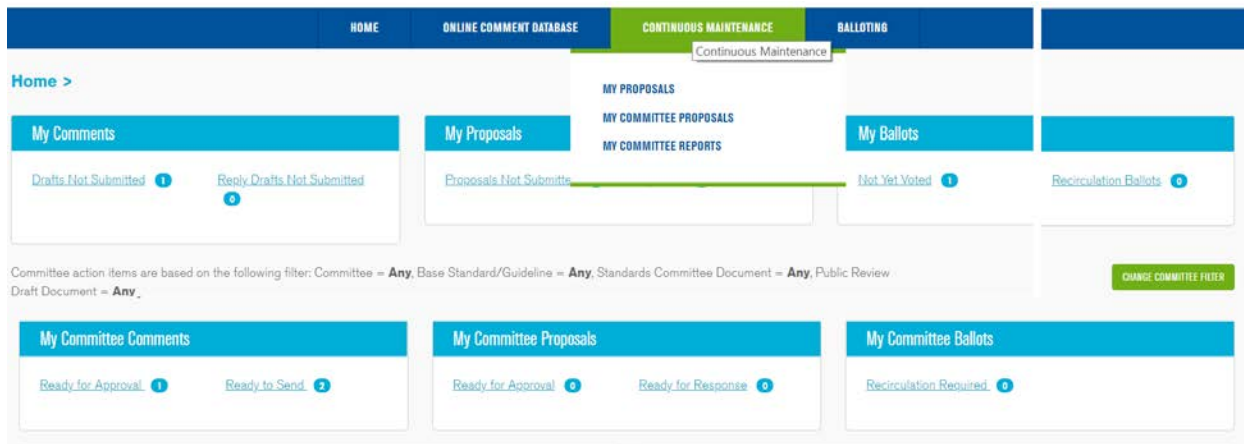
HOME ONLINE COMMENT DATABASE CONTINUOUS MAINTENANCE BALLOTING

Continuous Maintenance

MY PROPOSALS
MY COMMITTEE PROPOSALS
MY COMMITTEE REPORTS

Home >

My Comments

Drafts Not Submitted 1 Reply Drafts Not Submitted 0

My Proposals

Proposals Not Submitte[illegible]

My Ballots

Not Yet Voted 1 Recirculation Ballots 0

Committee action items are based on the following filter: Committee = **Any**, Base Standard/Guideline = **Any**, Standards Committee Document = **Any**, Public Review Draft Document = **Any**.

CHANGE COMMITTEE FILTER

My Committee Comments

Ready for Approval 1 Ready to Send 2

My Committee Proposals

Ready for Approval 0 Ready for Response 0

My Committee Ballots

Recirculation Required 0